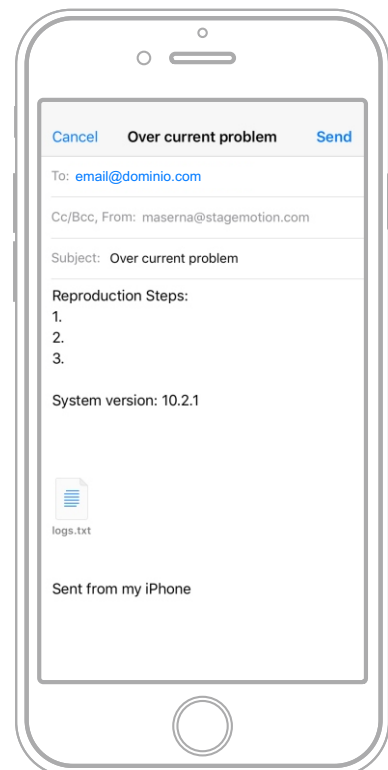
Cancel Over current problem Send

To: email@dominio.com

Cc/Bcc, From: maserna@stagemotion.com

Subject: Over current problem

Reproduction Steps:
1.
2.
3.

System version: 10.2.1

logs.txt

Sent from my iPhone